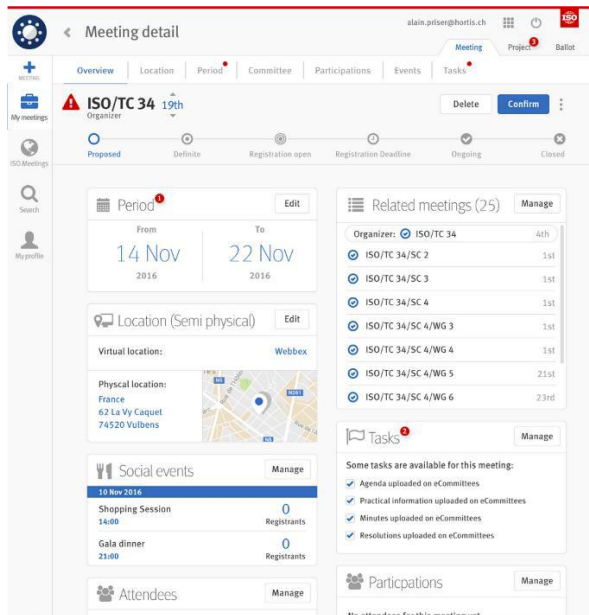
Meeting detail

alain.priser@hortis.ch

ISO

Meeting Project 3 Ballot

MEETING

My meetings

ISO Meetings

Search

My profile

Overview Location Period Committee Participations Events Tasks

ISO/TC 34 19th
Organizer

Delete Confirm

Proposed Definite Registration open Registration Deadline Ongoing Closed

Period 1 Edit

From To

14 Nov 22 Nov
2016 2016

Location (Semi physical) Edit

Virtual location: Webbex

Physcal location:
France
62 La Vy Caquet
74520 Vulbens

Social events Manage

10 Nov 2016

Shopping Session 0
14:00 Registrants

Gala dinner 0
21:00 Registrants

Attendees Manage

Related meetings (25) Manage

| | |
|---|---|
| Organizer: ISO/TC 34 | 4th |
| ISO/TC 34/SC 2 | 1st |
| ISO/TC 34/SC 3 | 1st |
| ISO/TC 34/SC 4 | 1st |
| ISO/TC 34/SC 4/WG 3 | 1st |
| ISO/TC 34/SC 4/WG 4 | 1st |
| ISO/TC 34/SC 4/WG 5 | 21st |
| ISO/TC 34/SC 4/WG 6 | 23rd |

Tasks 2 Manage

Some tasks are available for this meeting:
Agenda uploaded on eCommittees
Practical information uploaded on eCommittees
Minutes uploaded on eCommittees
Resolutions uploaded on eCommittees

Particpations Manage